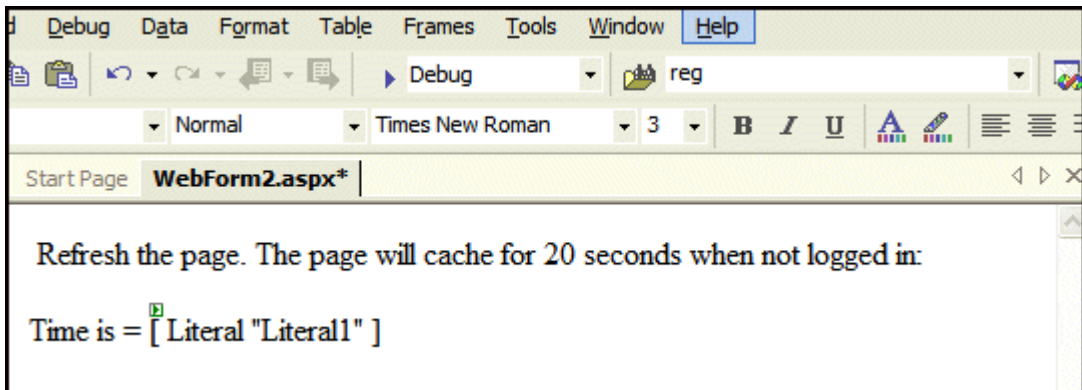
d Debug Data Format Table Frames Tools Window Help

Debug reg

Normal Times New Roman 3 B I U

Start Page WebForm2.aspx*

Refresh the page. The page will cache for 20 seconds when not logged in:

Time is = [ Literal "Literal1" ]